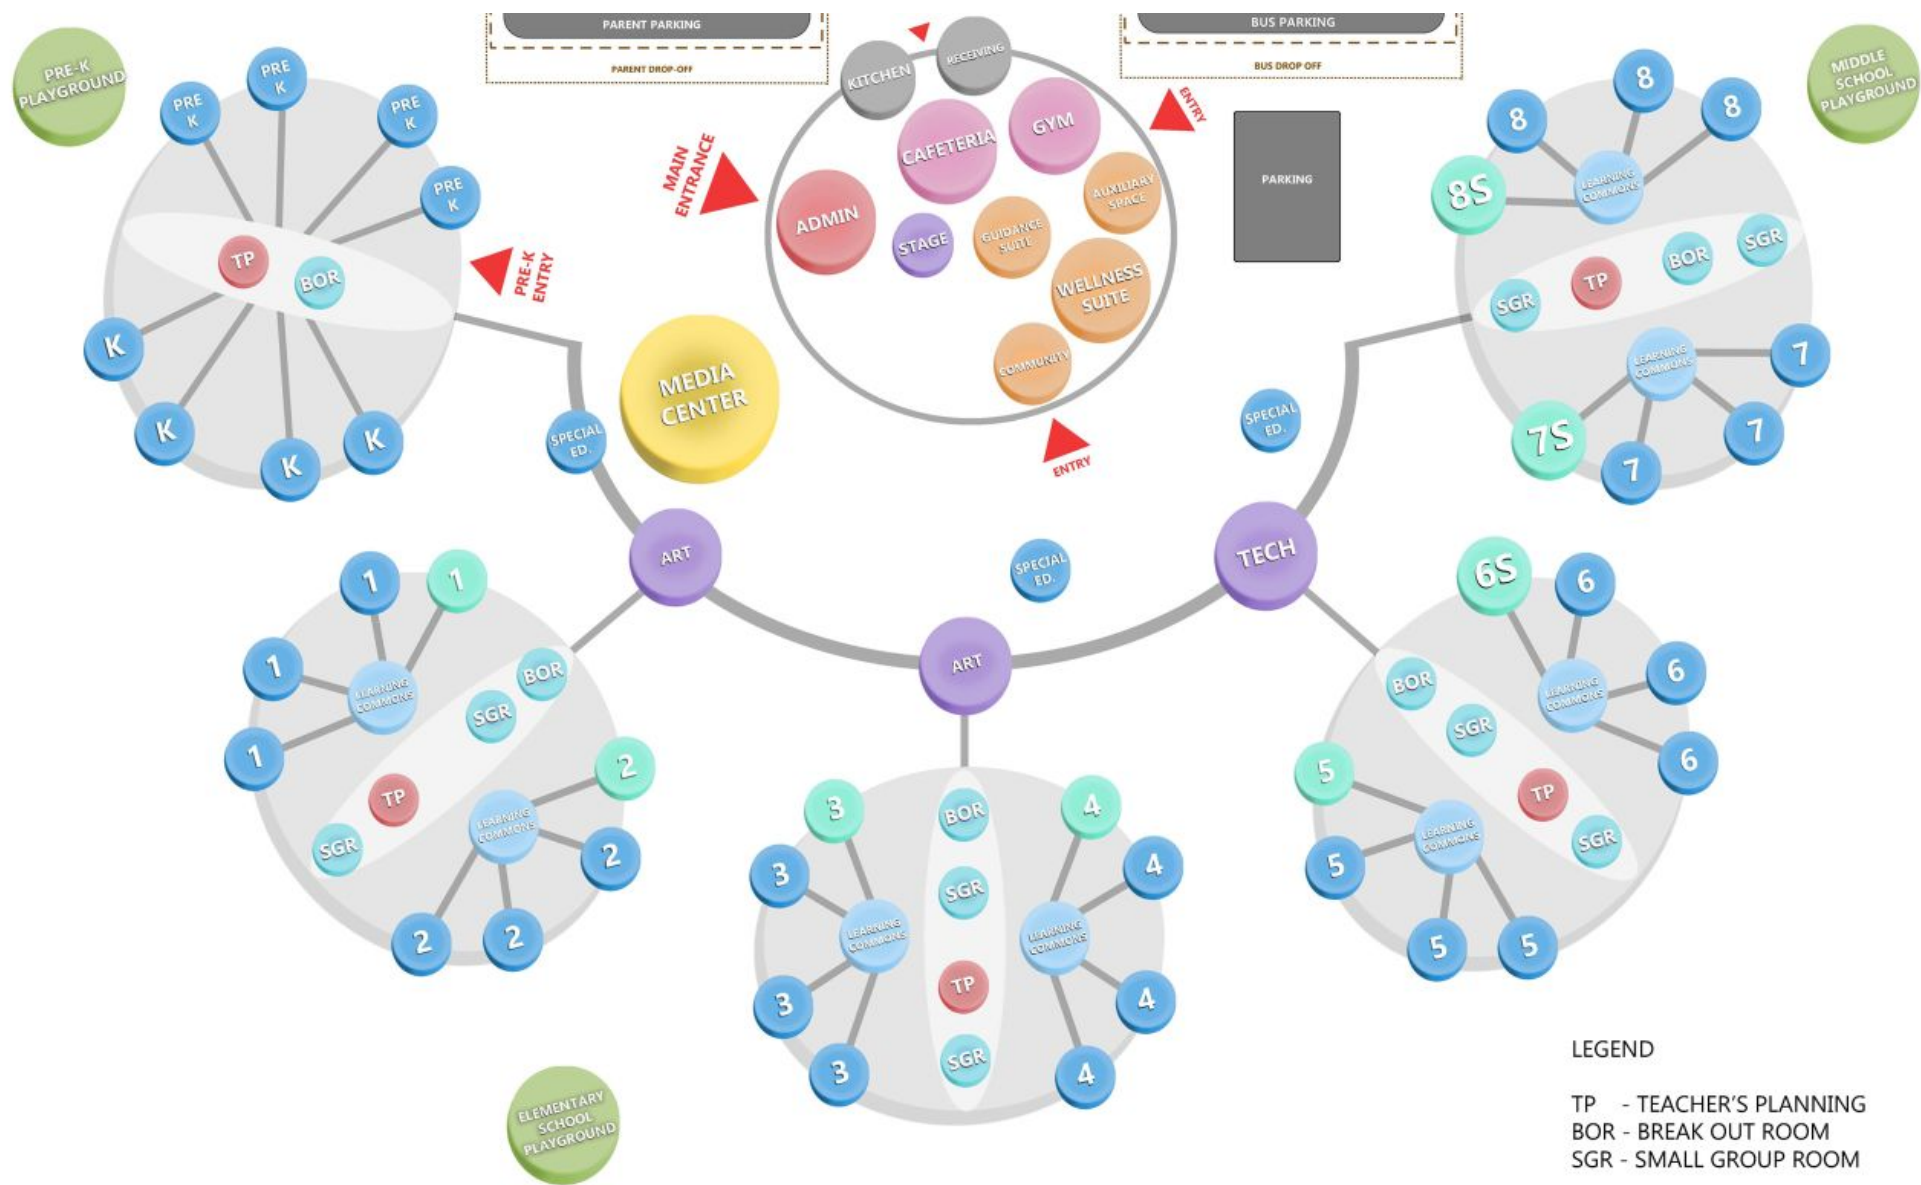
PARENT PARKING

PARENT DROP-OFF

BUS PARKING

BUS DROP OFF

PRE-K PLAYGROUND

MIDDLE SCHOOL PLAYGROUND

PRE K

PRE K

PRE K

PRE K

TP

BOR

K

K

K

K

PRE-K ENTRY

MAIN ENTRANCE

KITCHEN

RECEIVING

CAFETERIA

GYM

ADMIN

STAGE

GUIDANCE SUITE

AUXILIARY SPACE

WELLNESS SUITE

COMMUNITY

ENTRY

ENTRY

PARKING

8

8

8

8S

LEARNING COMMONS

SGR

BOR

TP

SGR

LEARNING COMMONS

7

7S

7

7

MEDIA CENTER

SPECIAL ED.

SPECIAL ED.

SPECIAL ED.

ART

ART

TECH

1

1

1

1

LEARNING COMMONS

BOR

SGR

TP

SGR

LEARNING COMMONS

2

2

2

2

3

3

3

3

LEARNING COMMONS

BOR

SGR

TP

SGR

LEARNING COMMONS

4

4

4

4

6S

6

6

6

LEARNING COMMONS

BOR

SGR

TP

SGR

LEARNING COMMONS

5

5

5

5

ELEMENTARY SCHOOL PLAYGROUND

LEGEND

TP - TEACHER'S PLANNING
BOR - BREAK OUT ROOM
SGR - SMALL GROUP ROOM